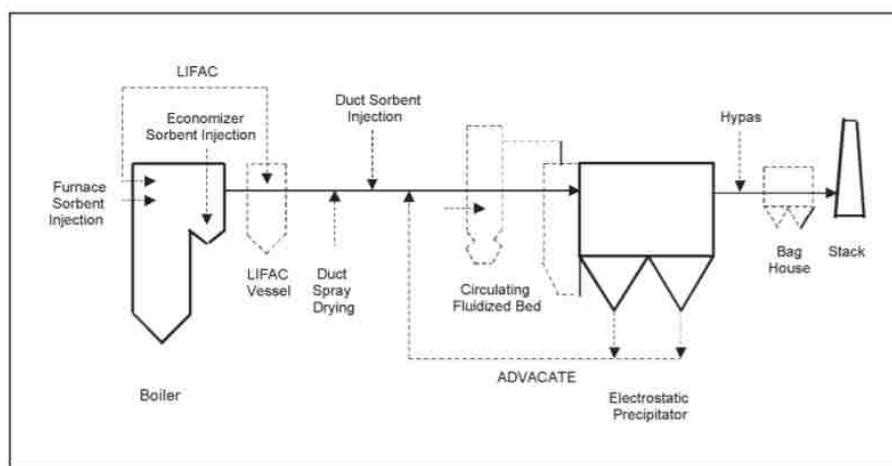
LIFAC

Economizer Sorbent Injection

Duct Sorbent Injection

Hypas

Furnace Sorbent Injection

LIFAC Vessel

Duct Spray Drying

Circulating Fluidized Bed

Bag House

Stack

Boiler

ADVACATE

Electrostatic Precipitator